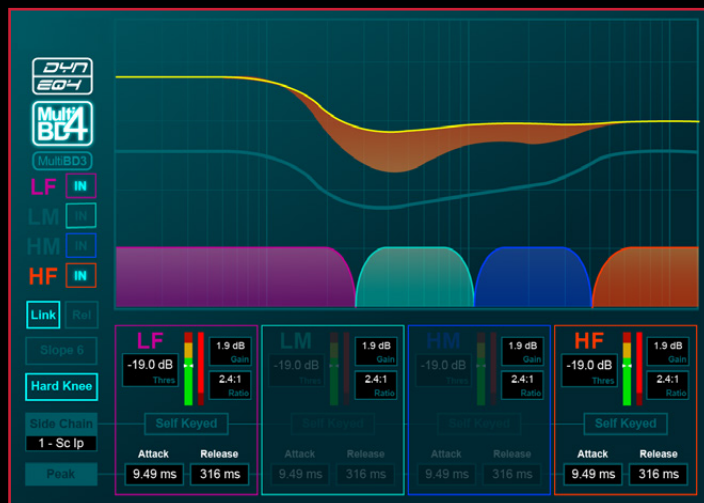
DYN EQ4

Multi BD4

MultiBD3

LF IN

LM IN

HM IN

HF IN

Link Rel

Slope 6

Hard Knee

Side Chain

1 - Sc Ip

Peak

LF
-19.0 dB
Thres
1.9 dB
Gain
2.4:1
Ratio
Self Keyed
Attack
9.49 ms
Release
316 ms

LM
-19.0 dB
Thres
1.9 dB
Gain
2.4:1
Ratio
Self Keyed
Attack
9.49 ms
Release
316 ms

HM
-19.0 dB
Thres
1.9 dB
Gain
2.4:1
Ratio
Self Keyed
Attack
9.49 ms
Release
316 ms

HF
-19.0 dB
Thres
1.9 dB
Gain
2.4:1
Ratio
Self Keyed
Attack
9.49 ms
Release
316 ms